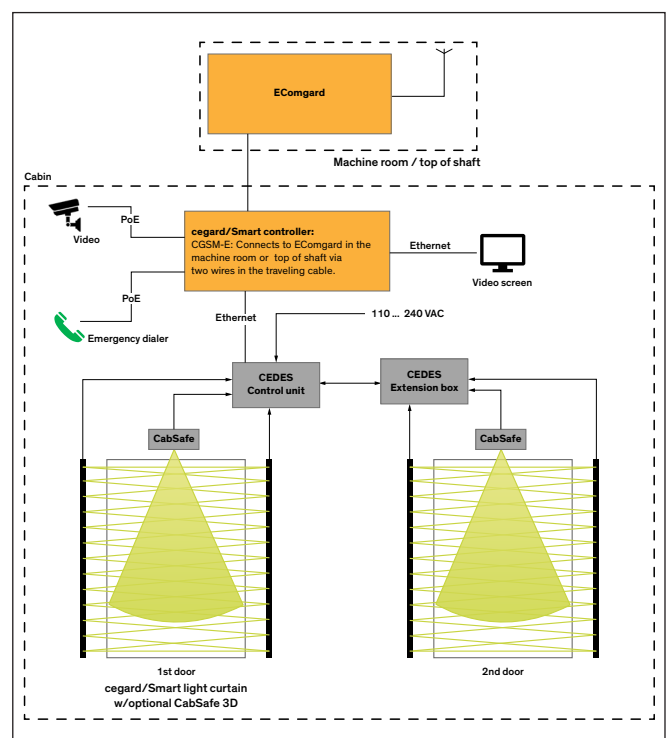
ECwomgard

Machine room / top of shaft

Cabin

PoE

Video

cegard/Smart controller:
CGSM-E: Connects to ECwomgard in the machine room or top of shaft via two wires in the traveling cable.

Ethernet

Video screen

PoE

Emergency dialer

Ethernet

110 ... 240 VAC

CEDES
Control unit

CEDES
Extension box

CabSafe

CabSafe

1st door

2nd door

cegard/Smart light curtain
w/optional CabSafe 3D